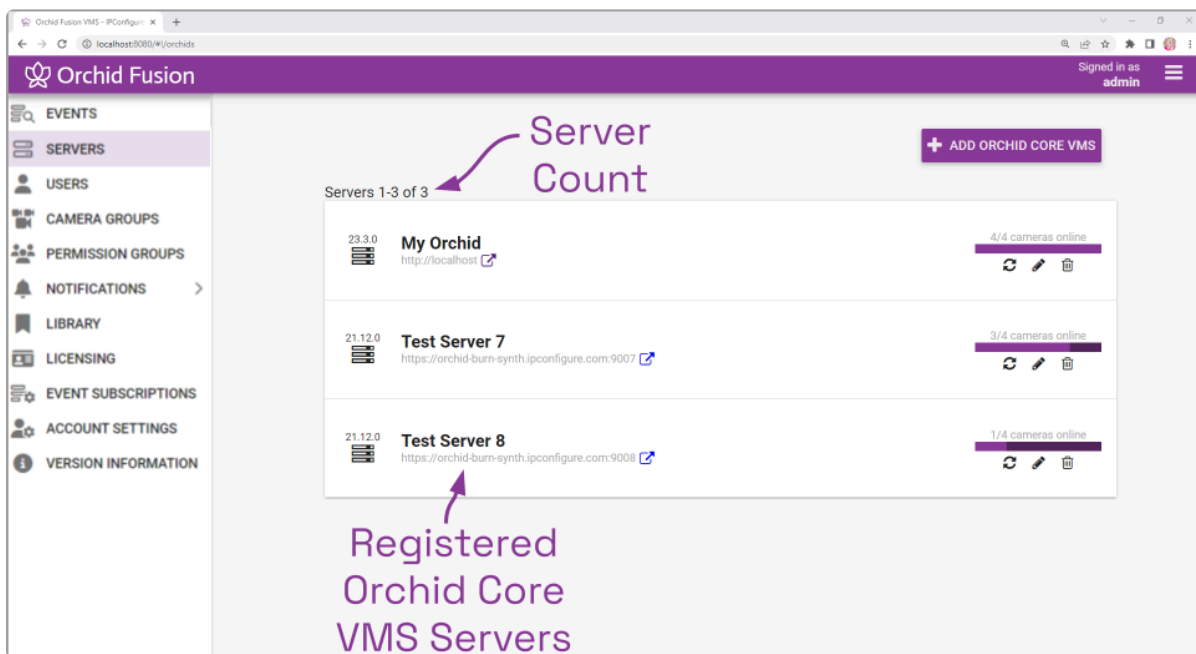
Orchid Fusion VMS - IPConfigu ×

localhost:8080/#!/orchids

Orchid Fusion

Signed in as
admin

EVENTS
SERVERS
USERS
CAMERA GROUPS
PERMISSION GROUPS
NOTIFICATIONS
LIBRARY
LICENSING
EVENT SUBSCRIPTIONS
ACCOUNT SETTINGS
VERSION INFORMATION

Server Count

ADD ORCHID CORE VMS

Servers 1-3 of 3

23.3.0
My Orchid
http://localhost
4/4 cameras online

21.12.0
Test Server 7
https://orchid-burn-synth.ipconfigure.com:9007
3/4 cameras online

21.12.0
Test Server 8
https://orchid-burn-synth.ipconfigure.com:9008
1/4 cameras online

Registered Orchid Core VMS Servers